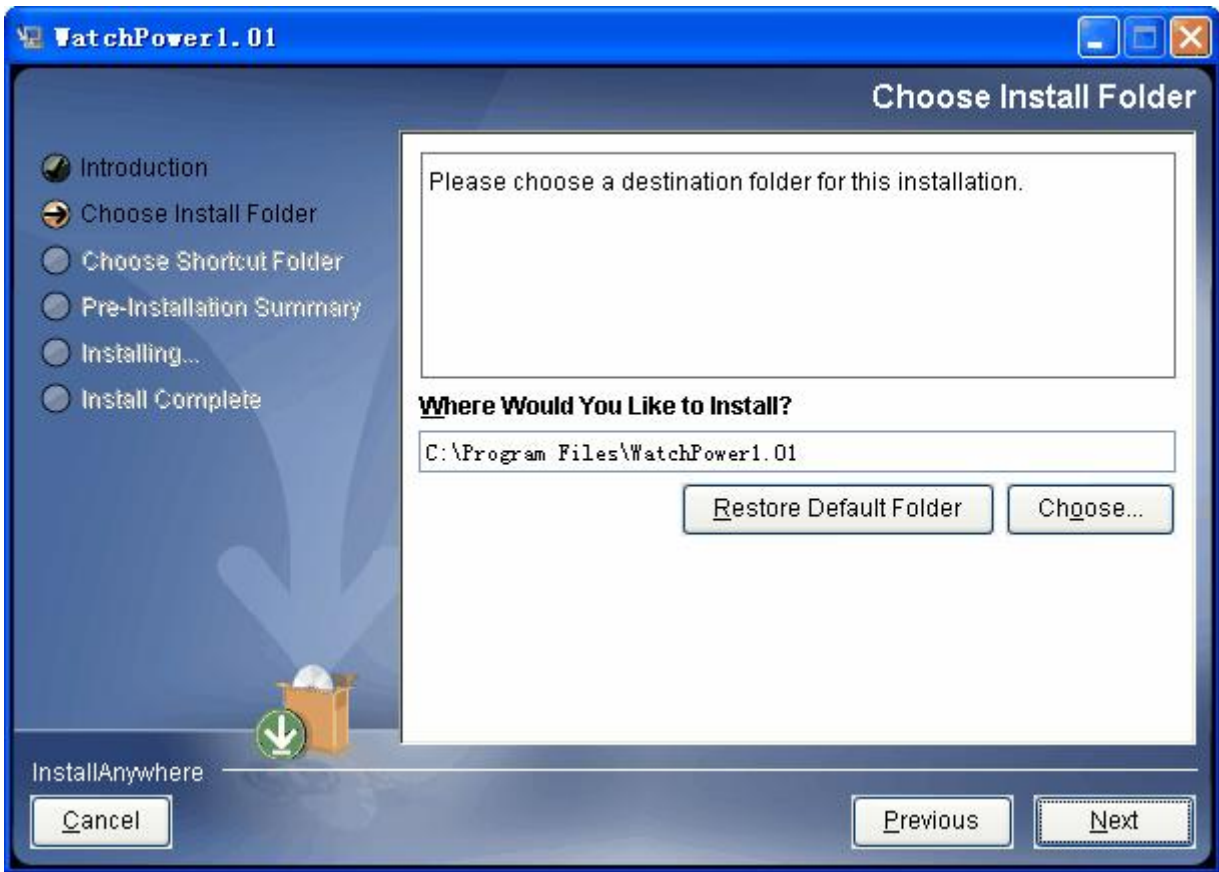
WatchPower1.01

Choose Install Folder

Introduction
Choose Install Folder
Choose Shortcut Folder
Pre-Installation Summary
Installing...
Install Complete

Please choose a destination folder for this installation.

Where Would You Like to Install?

C:\Program Files\WatchPower1.01

Restore Default Folder

Choose...

InstallAnywhere

Cancel

Previous

Next